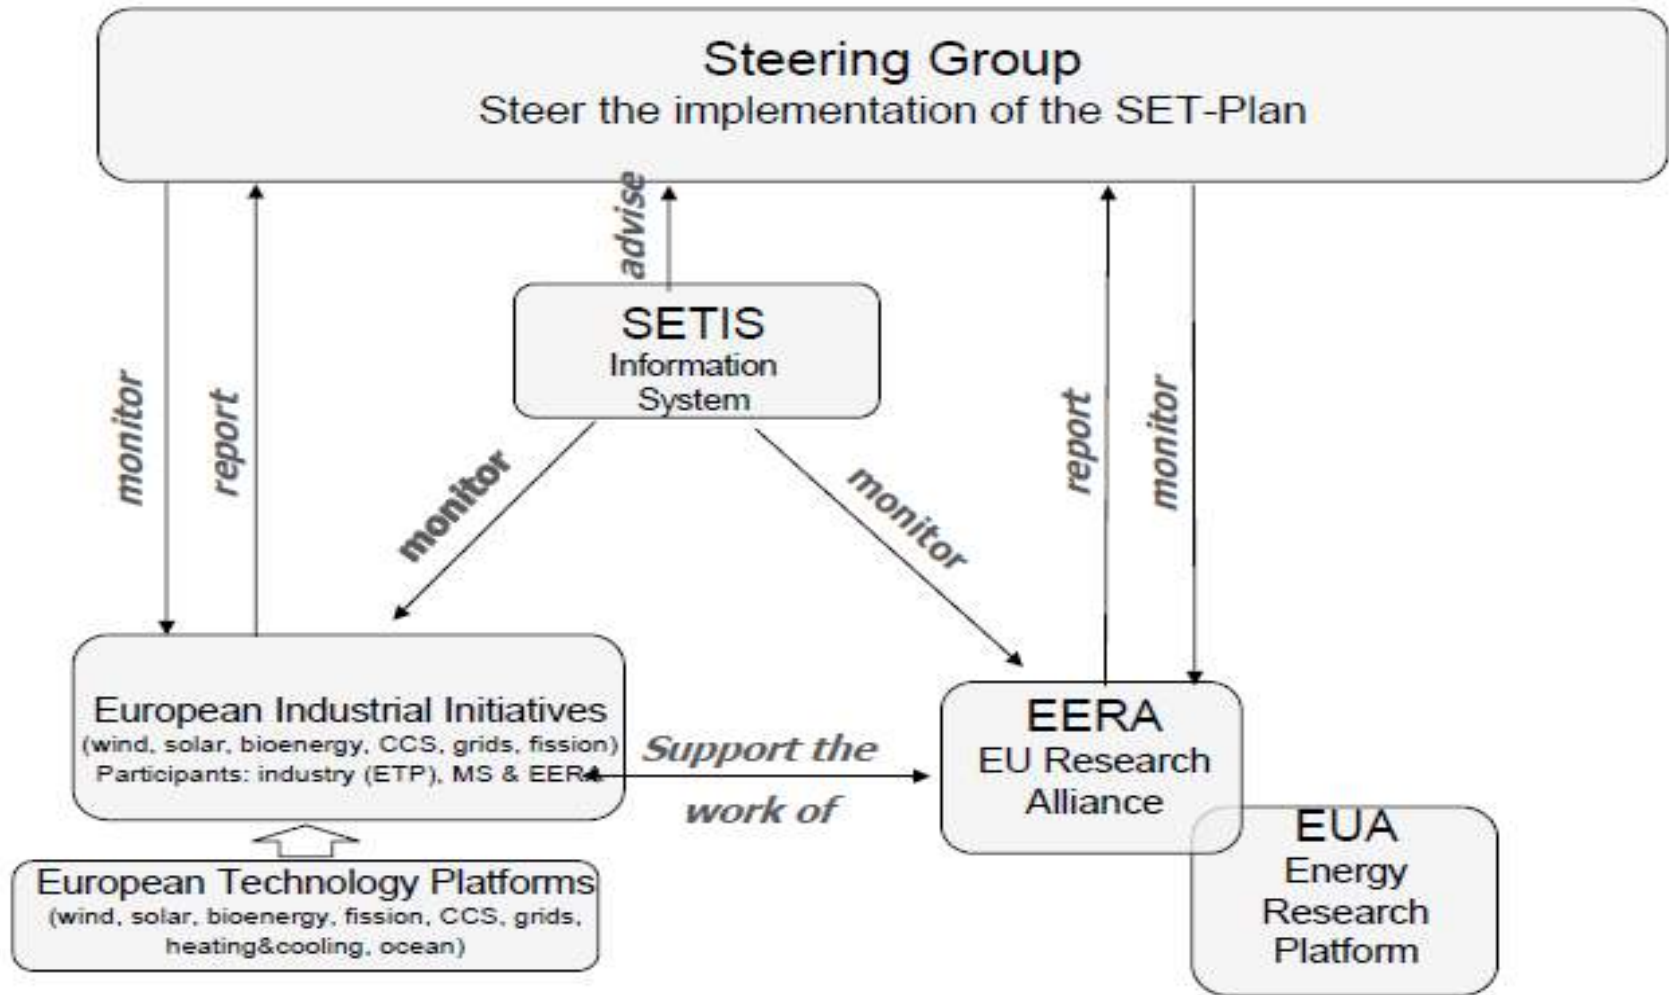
Steering Group
Steer the implementation of the SET-Plan

advise

SETIS
Information System

monitor

report

monitor

monitor

report

monitor

European Industrial Initiatives
(wind, solar, bioenergy, CCS, grids, fission)
Participants: industry (ETP), MS & EERA

Support the work of

EERA
EU Research Alliance

EUA
Energy Research Platform

European Technology Platforms
(wind, solar, bioenergy, fission, CCS, grids, heating&cooling, ocean)